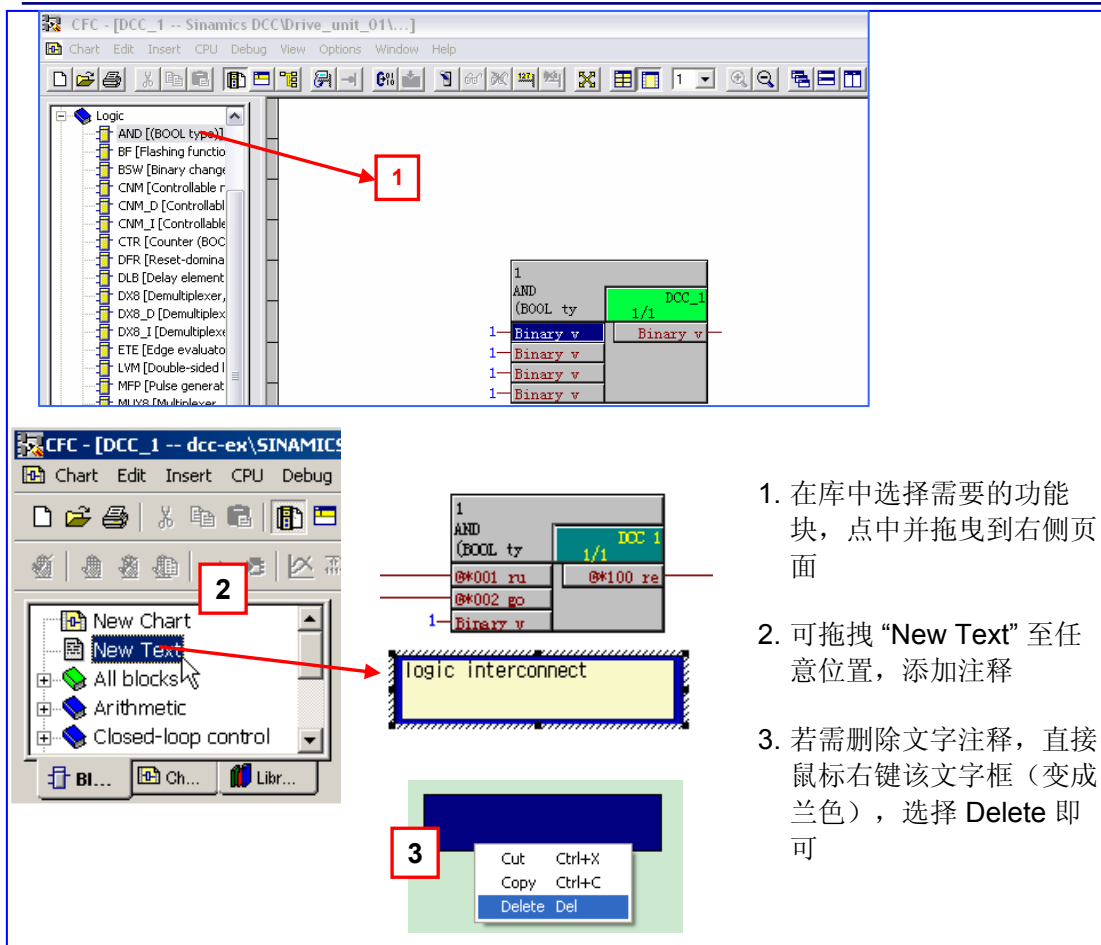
CFC - [DCC_1 -- Sinamics DCC\Drive_unit_01\...]

Chart Edit Insert CPU Debug View Options Window Help

Logic
AND [(BOOL type)]
BF [Flashing functio
BSW [Binary change
CNM [Controllable r
CNM_D [Controllabl
CNM_I [Controllable
CTR [Counter (BOC
DFR [Reset-domina
DLB [Delay element
DX8 [Demultiplexer,
DX8_D [Demultiplex
DX8_I [Demultiplexe
ETE [Edge evaluato
LVM [Double-sided l
MFP [Pulse generat
MUX8 [Multiplexer

1

1
AND
(BOOL ty
DCC_1
1/1
1 Binary v
1 Binary v
1 Binary v
1 Binary v
Binary v

CFC - [DCC_1 -- dcc-ex\SINAMICS
Chart Edit Insert CPU Debug

2

New Chart
New Text
All blocks
Arithmetic
Closed-loop control
Bl... Ch... Libr...

1
AND
(BOOL ty
DCC 1
1/1
@*001 ru
@*002 go
1 Binary v
@*100 re

logic interconnect

3

Cut Ctrl+X
Copy Ctrl+C
Delete Del

1. 在库中选择需要的功能块，点中并拖曳到右侧页面

2. 可拖拽 “New Text” 至任意位置，添加注释

3. 若需删除文字注释，直接鼠标右键该文字框（变成兰色），选择 Delete 即可